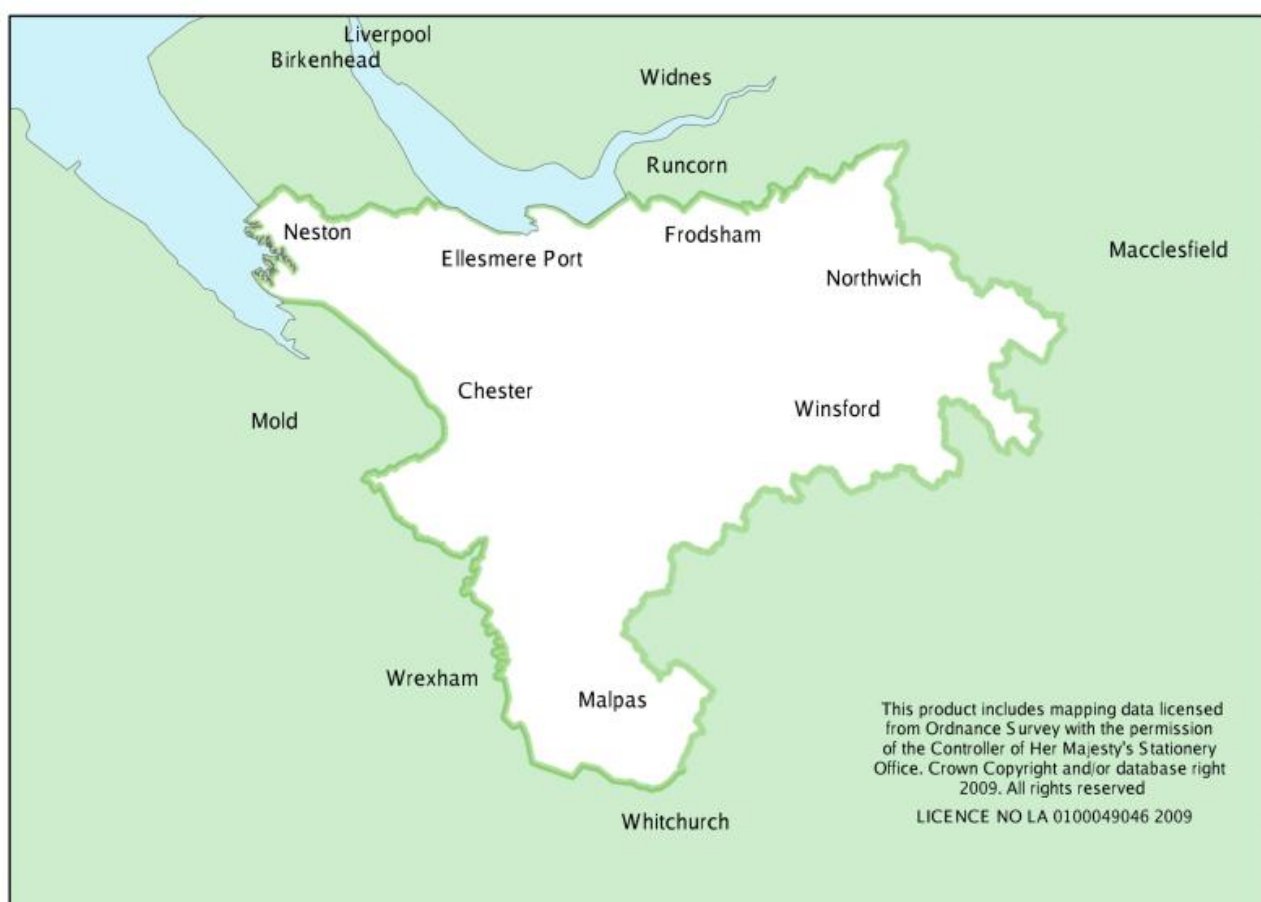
Liverpool
Birkenhead
Widnes
Runcorn
Neston
Ellesmere Port
Frodsham
Macclesfield
Northwich
Chester
Mold
Winsford
Wrexham
Malpas
Whitchurch

This product includes mapping data licensed from Ordnance Survey with the permission of the Controller of Her Majesty's Stationery Office. Crown Copyright and/or database right 2009. All rights reserved

LICENCE NO LA 0100049046 2009